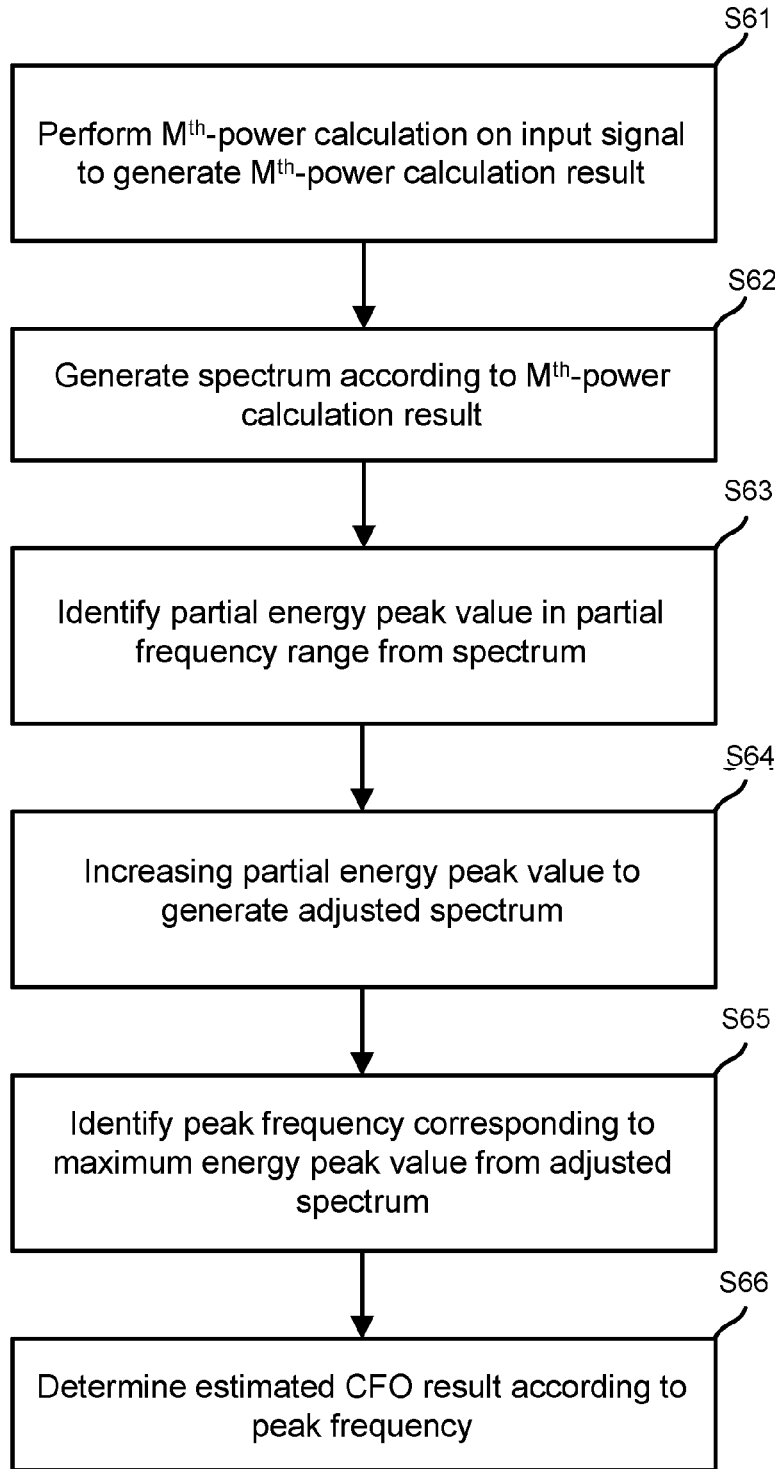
S61

Perform $M^{th}$-power calculation on input signal to generate $M^{th}$-power calculation result

S62

Generate spectrum according to $M^{th}$-power calculation result

S63

Identify partial energy peak value in partial frequency range from spectrum

S64

Increasing partial energy peak value to generate adjusted spectrum

S65

Identify peak frequency corresponding to maximum energy peak value from adjusted spectrum

S66

Determine estimated CFO result according to peak frequency